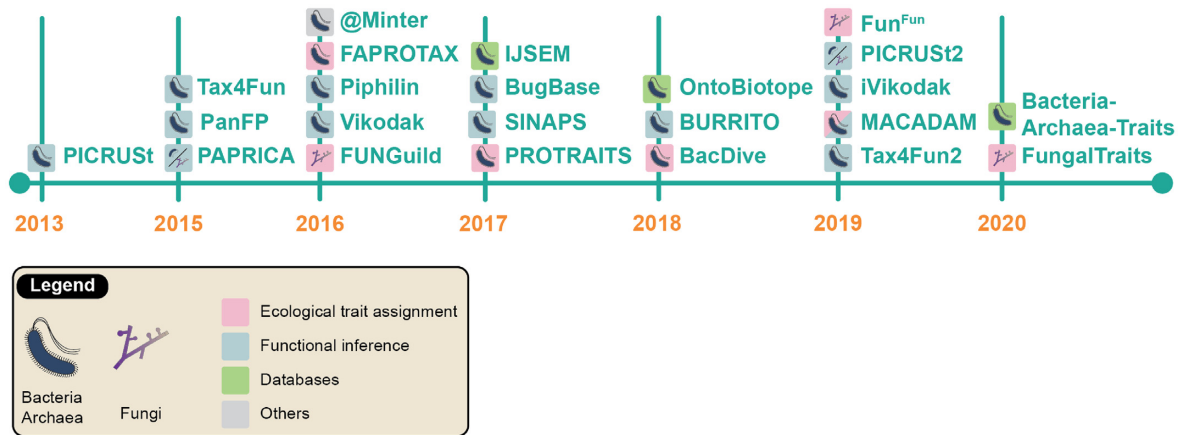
PICRUSt
2013

Tax4Fun
PanFP
PAPRICA
2015

@Minter
FAPROTAX
Piphilin
Vikodak
FUNGuild
2016

IJSEM
BugBase
SINAPS
PROTRAITS
2017

OntoBiotope
BURRITO
BacDive
2018

Fun$^{Fun}$
PICRUSt2
iVikodak
MACADAM
Tax4Fun2
2019

Bacteria-Archaea-Traits
FungalTraits
2020

Legend

Bacteria Archaea

Fungi

Ecological trait assignment
Functional inference
Databases
Others